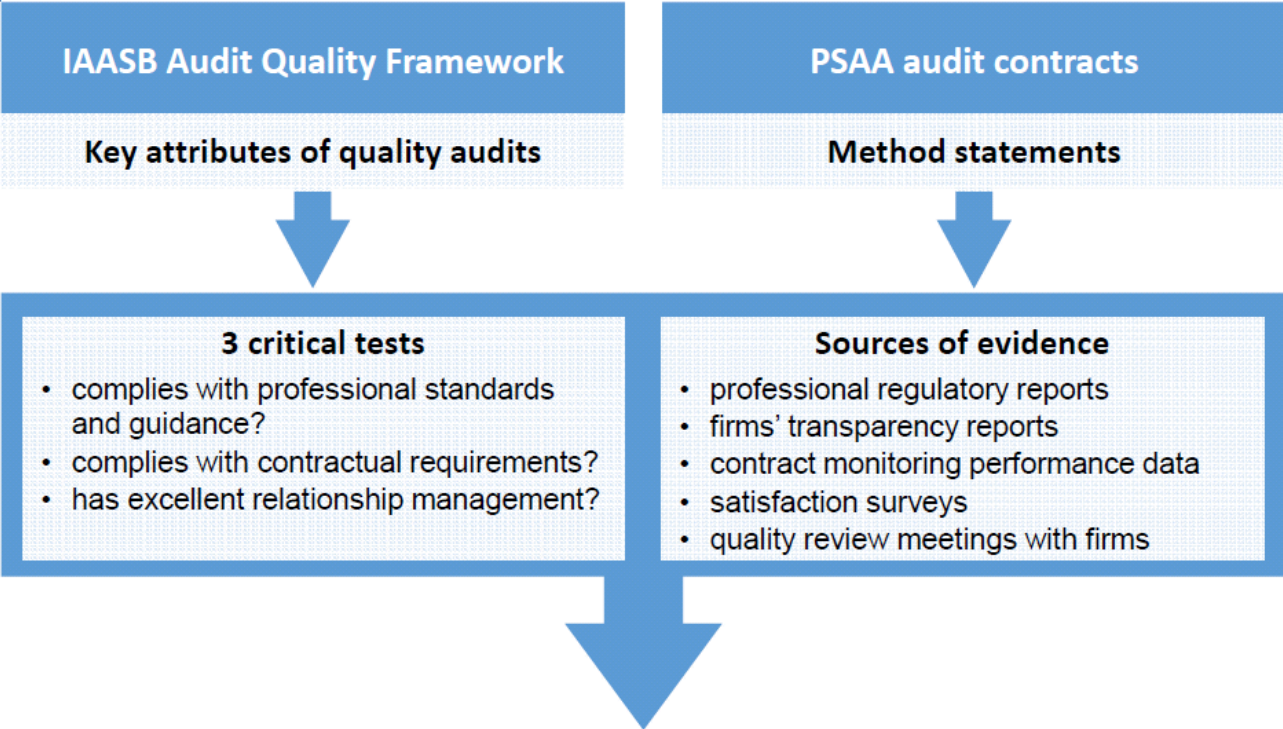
IAASB Audit Quality Framework

Key attributes of quality audits

PSAA audit contracts

Method statements

3 critical tests
• complies with professional standards and guidance?
• complies with contractual requirements?
• has excellent relationship management?

Sources of evidence
• professional regulatory reports
• firms' transparency reports
• contract monitoring performance data
• satisfaction surveys
• quality review meetings with firms